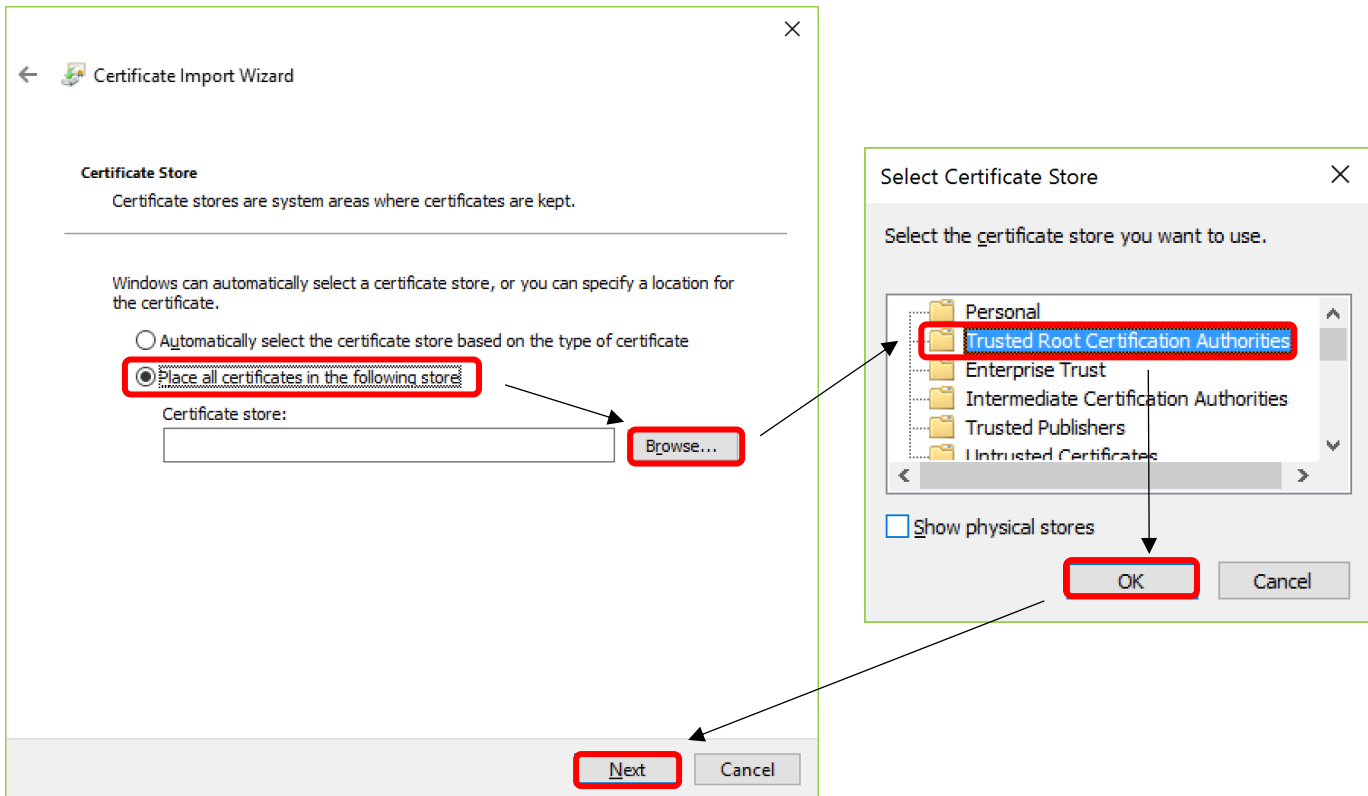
Certificate Import Wizard

Certificate Store

Certificate stores are system areas where certificates are kept.

Windows can automatically select a certificate store, or you can specify a location for the certificate.

Automatically select the certificate store based on the type of certificate

Place all certificates in the following store

Certificate store:

Browse...

Next Cancel

Select Certificate Store

Select the certificate store you want to use.

Personal
Trusted Root Certification Authorities
Enterprise Trust
Intermediate Certification Authorities
Trusted Publishers
Untrusted Certificates

Show physical stores

OK Cancel